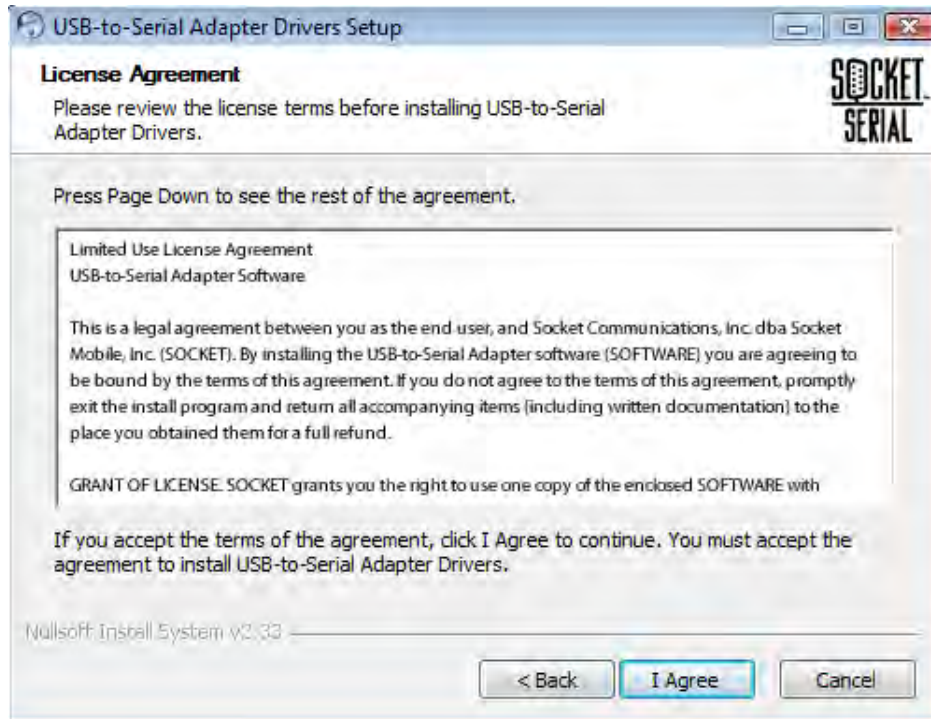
USB-to-Serial Adapter Drivers Setup

License Agreement

Please review the license terms before installing USB-to-Serial Adapter Drivers.

SOCKET SERIAL

Press Page Down to see the rest of the agreement.

Limited Use License Agreement
USB-to-Serial Adapter Software

This is a legal agreement between you as the end user, and Socket Communications, Inc. dba Socket Mobile, Inc. (SOCKET). By installing the USB-to-Serial Adapter software (SOFTWARE) you are agreeing to be bound by the terms of this agreement. If you do not agree to the terms of this agreement, promptly exit the install program and return all accompanying items (including written documentation) to the place you obtained them for a full refund.

GRANT OF LICENSE. SOCKET grants you the right to use one copy of the enclosed SOFTWARE with

If you accept the terms of the agreement, click I Agree to continue. You must accept the agreement to install USB-to-Serial Adapter Drivers.

Nullsoft Install System v2.33

< Back | I Agree | Cancel